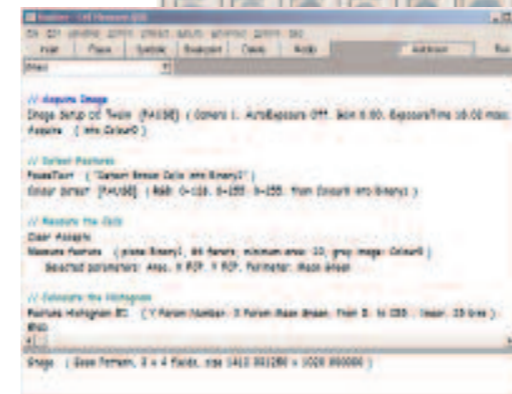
// Acquire Image
Image Setup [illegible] (Camera 1, AutoExposure Off, Gain 0.00, ExposureTime 10.00 msec
Acquire (into Colour0)

// Select Features
PauseText ("Detect Grease Cells into Binary1")
Colour Detect [PAUSE] (RGB: 0-110, 0-255, 0-255, from Colour0 into Binary1)

// Measure the Cells
Clear Accepts
Measure Feature (plane Binary1, 8 ferets, minimum area: 10, grey image: Colour0)
Selected parameters: Area, X FCP, Y FCP, Perimeter, Mean Green

// Calculate the Histogram
Feature Histogram #1 (Y Param Number, X Param Mean Green, from 0. to 255., linear, 20 bins)
End

Image (Zoom Pattern, 4 x 4 fields, size 1412.00/1280 x 1024.00000)